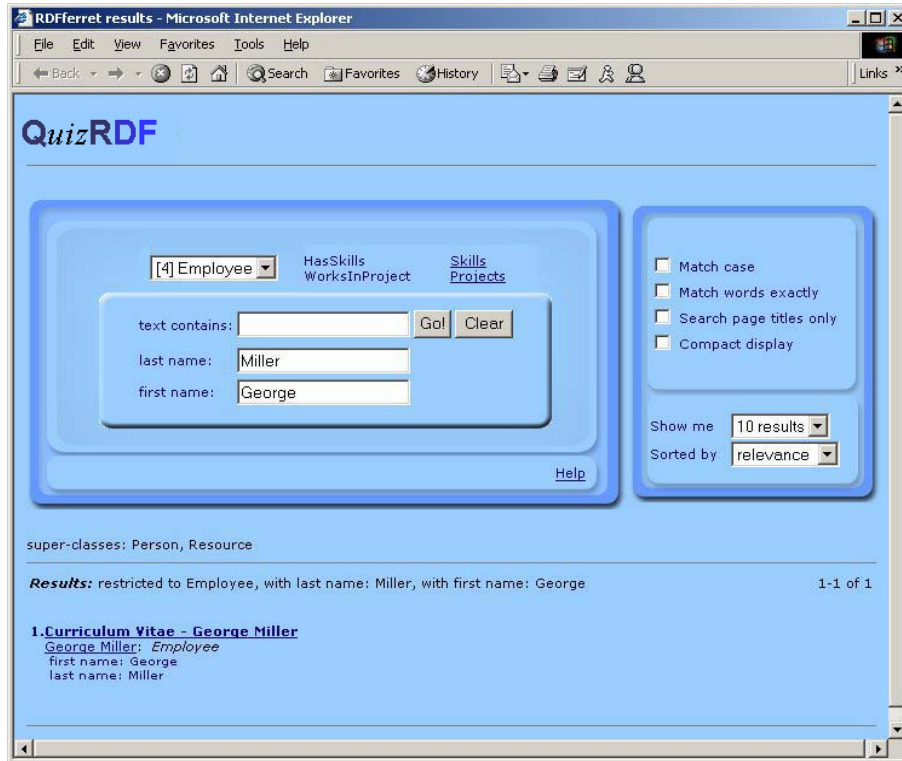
RDFferret results - Microsoft Internet Explorer

File Edit View Favorites Tools Help

Back Search Favorites History Links

QuizRDF

[4] Employee HasSkills WorksInProject Skills Projects

text contains: Go! Clear

last name: Miller

first name: George

Help

Match case
Match words exactly
Search page titles only
Compact display

Show me 10 results
Sorted by relevance

super-classes: Person, Resource

*Results:* restricted to Employee, with last name: Miller, with first name: George 1-1 of 1

1. Curriculum Vitae - George Miller
George Miller: *Employee*
first name: George
last name: Miller